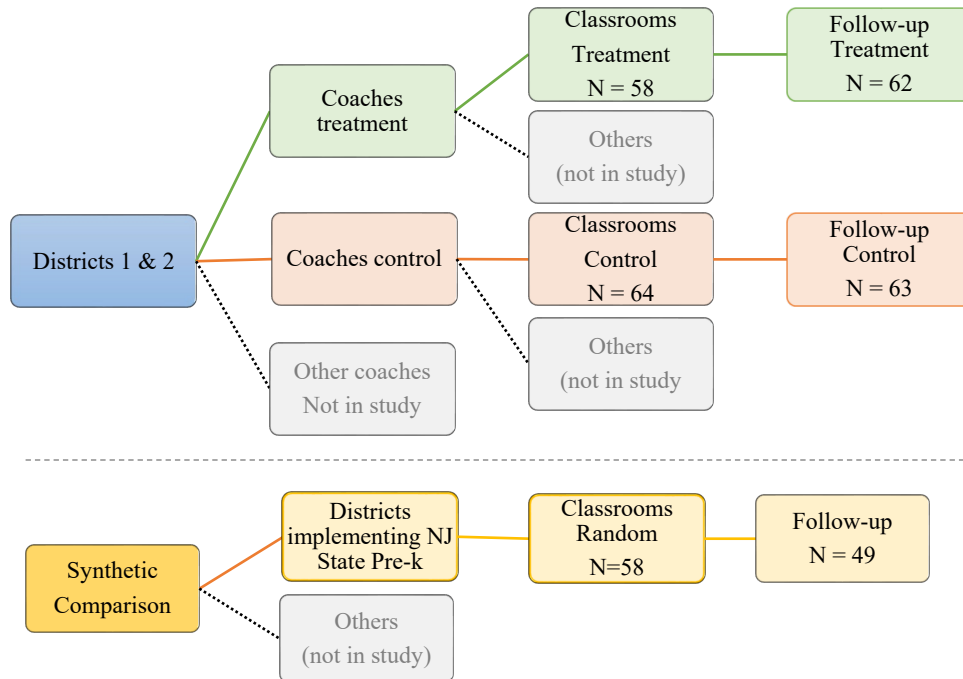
Districts 1 & 2

Coaches treatment

Classrooms Treatment N = 58

Follow-up Treatment N = 62

Others (not in study)

Coaches control

Classrooms Control N = 64

Follow-up Control N = 63

Others (not in study

Other coaches Not in study

Synthetic Comparison

Districts implementing NJ State Pre-k

Classrooms Random N=58

Follow-up N = 49

Others (not in study)